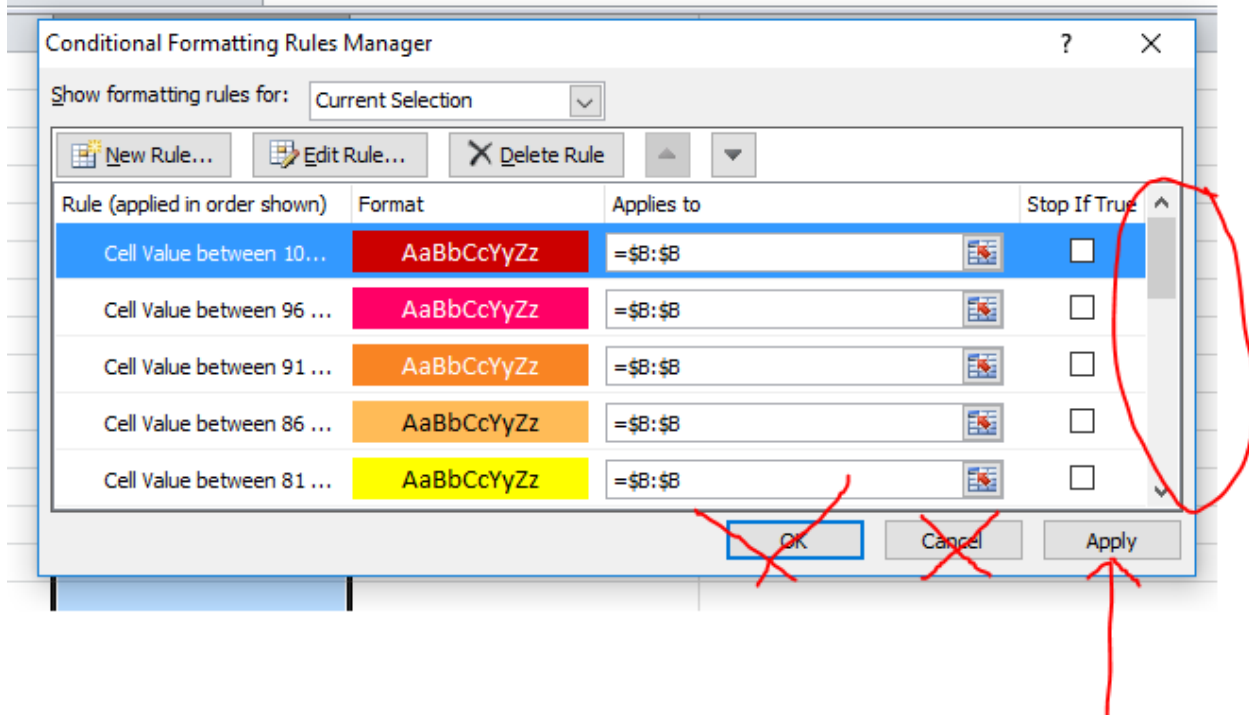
Conditional Formatting Rules Manager

?

Show formatting rules for: Current Selection

New Rule... Edit Rule... Delete Rule

| Rule (applied in order shown) | Format | Applies to | Stop If True |
|---|---|---|---|
| Cell Value between 10... | AaBbCcYyZz | =\$B:\$B | |
| Cell Value between 96 ... | AaBbCcYyZz | =\$B:\$B | |
| Cell Value between 91 ... | AaBbCcYyZz | =\$B:\$B | |
| Cell Value between 86 ... | AaBbCcYyZz | =\$B:\$B | |
| Cell Value between 81 ... | AaBbCcYyZz | =\$B:\$B | |

OK Cancel Apply